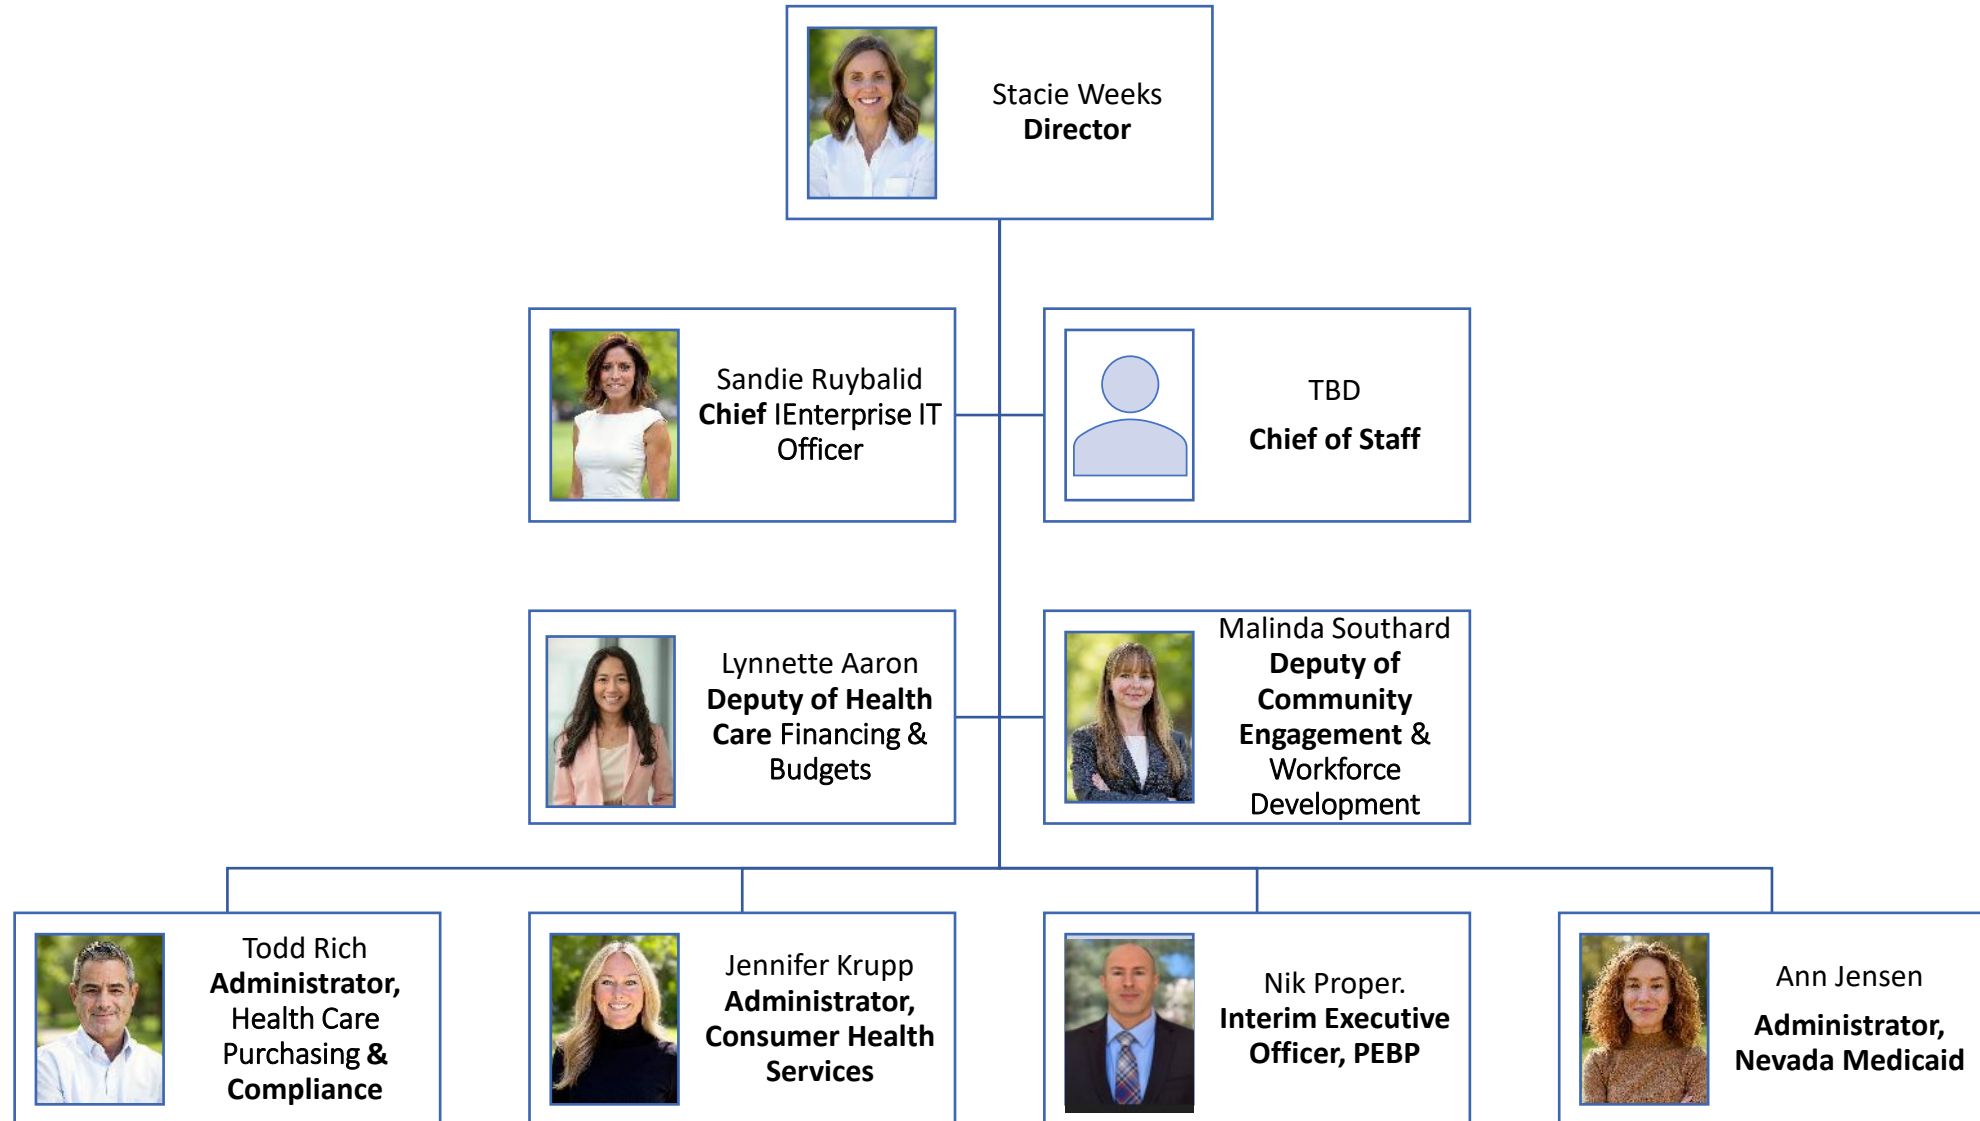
Stacie Weeks
**Director**

Sandie Ruybalid
**Chief** IEnterprise IT Officer

TBD
**Chief of Staff**

Lynnette Aaron
**Deputy of Health Care** Financing & Budgets

Malinda Southard
**Deputy of Community Engagement** & Workforce Development

Todd Rich
**Administrator,** Health Care Purchasing **& Compliance**

Jennifer Krupp
**Administrator, Consumer Health Services**

Nik Proper.
**Interim Executive Officer, PEBP**

Ann Jensen
**Administrator, Nevada Medicaid**